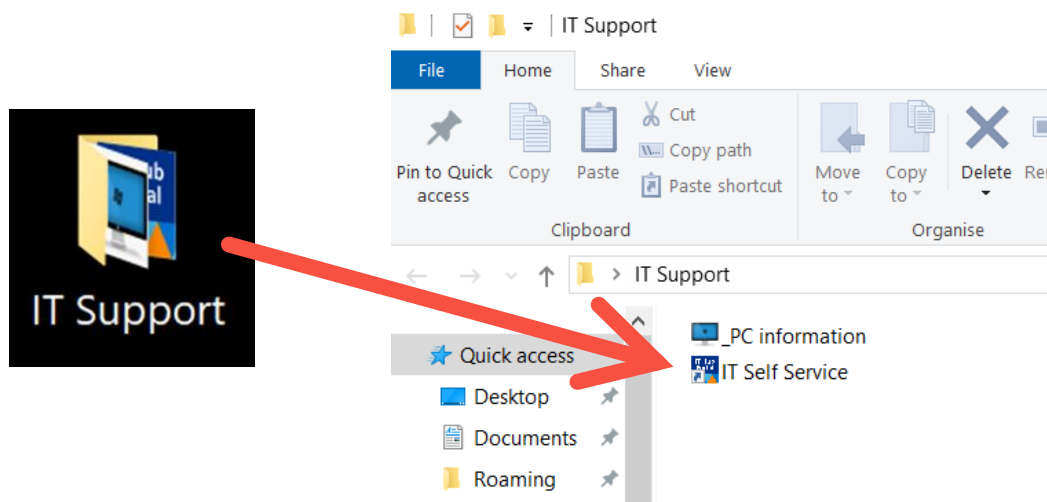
IT Support

IT Support

File Home Share View

Pin to Quick access
Copy
Paste
Cut
Copy path
Paste shortcut
Clipboard

Move to
Copy to
Delete
Re
Organise

IT Support

Quick access
Desktop
Documents
Roaming

_PC information
IT Self Service